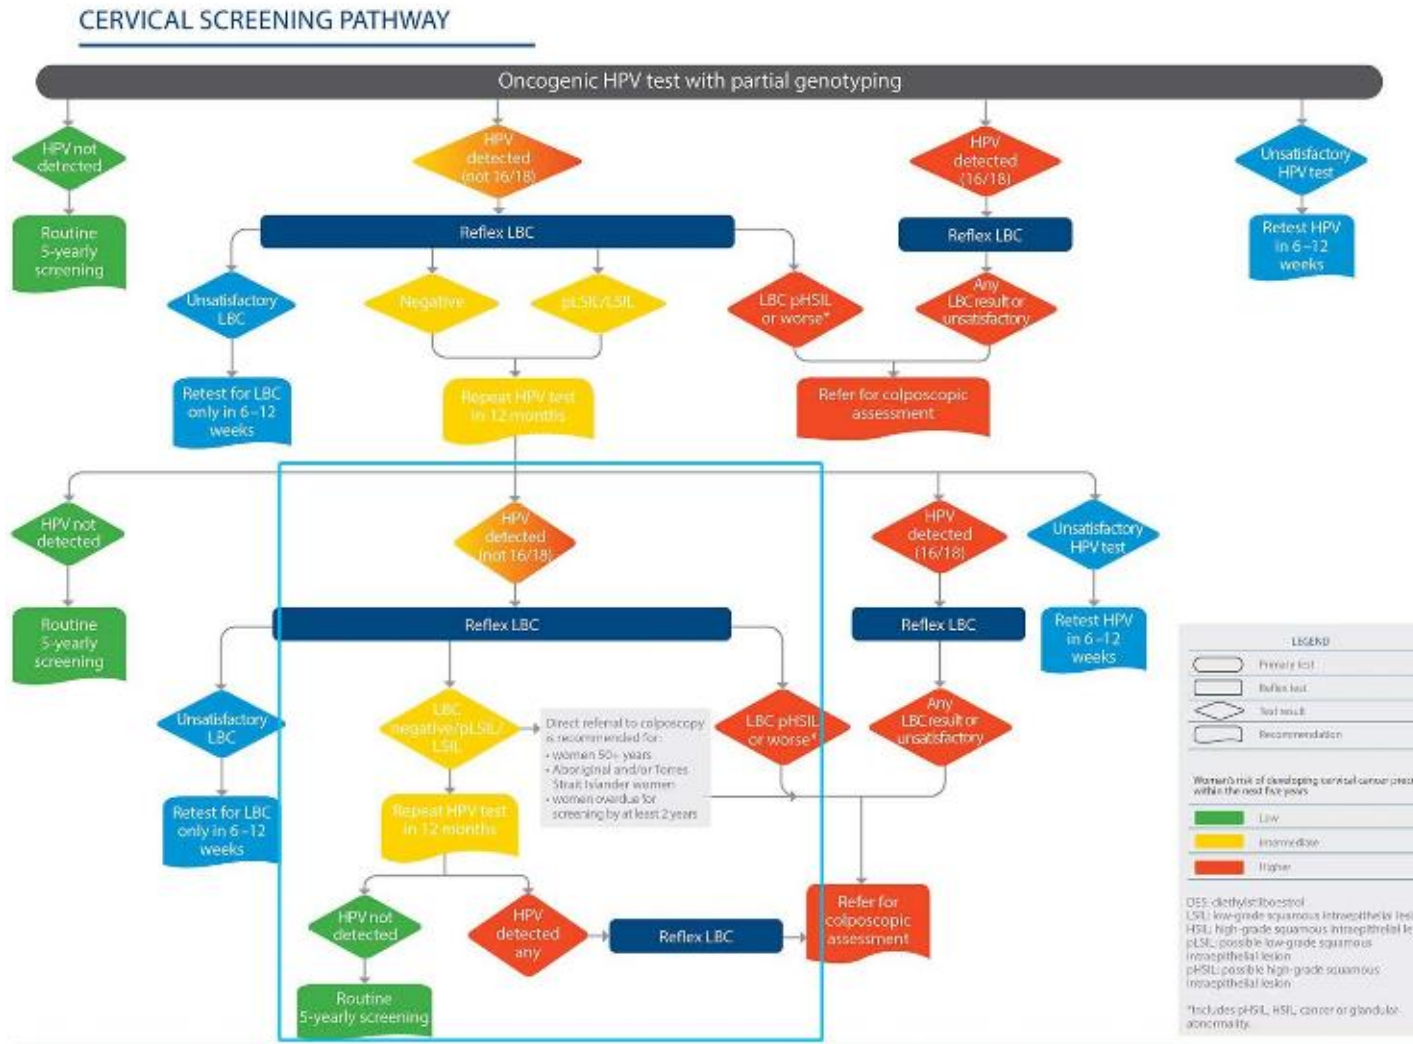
CERVICAL SCREENING PATHWAY

Oncogenic HPV test with partial genotyping

HPV not detected

Routine 5-yearly screening

HPV detected (not 16/18)

Reflex LBC

Unsatisfactory LBC

Retest for LBC only in 6–12 weeks

Negative

pLSIL/LSIL

Repeat HPV test in 12 months

LBC pHSIL or worse*

HPV detected (16/18)

Reflex LBC

Any LBC result or unsatisfactory

Refer for colposcopic assessment

Unsatisfactory HPV test

Retest HPV in 6–12 weeks

HPV not detected

Routine 5-yearly screening

HPV detected (not 16/18)

Reflex LBC

Unsatisfactory LBC

Retest for LBC only in 6–12 weeks

LBC negative/pLSIL/LSIL

Direct referral to colposcopy is recommended for:
• women 50+ years
• Aboriginal and/or Torres Strait Islander women
• women overdue for screening by at least 2 years

Repeat HPV test in 12 months

HPV not detected

Routine 5-yearly screening

HPV detected any

Reflex LBC

LBC pHSIL or worse*

HPV detected (16/18)

Reflex LBC

Any LBC result or unsatisfactory

Refer for colposcopic assessment

Unsatisfactory HPV test

Retest HPV in 6–12 weeks

LEGEND
Primary test
Reflex test
Test result
Recommendation

Women's risk of developing cervical cancer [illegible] within the next five years
Low
Intermediate
Higher

DES: diethylstilboestrol
LSIL: low-grade squamous intraepithelial le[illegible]
HSIL: high-grade squamous intraepithelial le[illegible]
pLSIL: possible low-grade squamous intraepithelial lesion
pHSIL: possible high-grade squamous intraepithelial lesion

*Includes pHSIL, HSIL, cancer or glandular abnormality